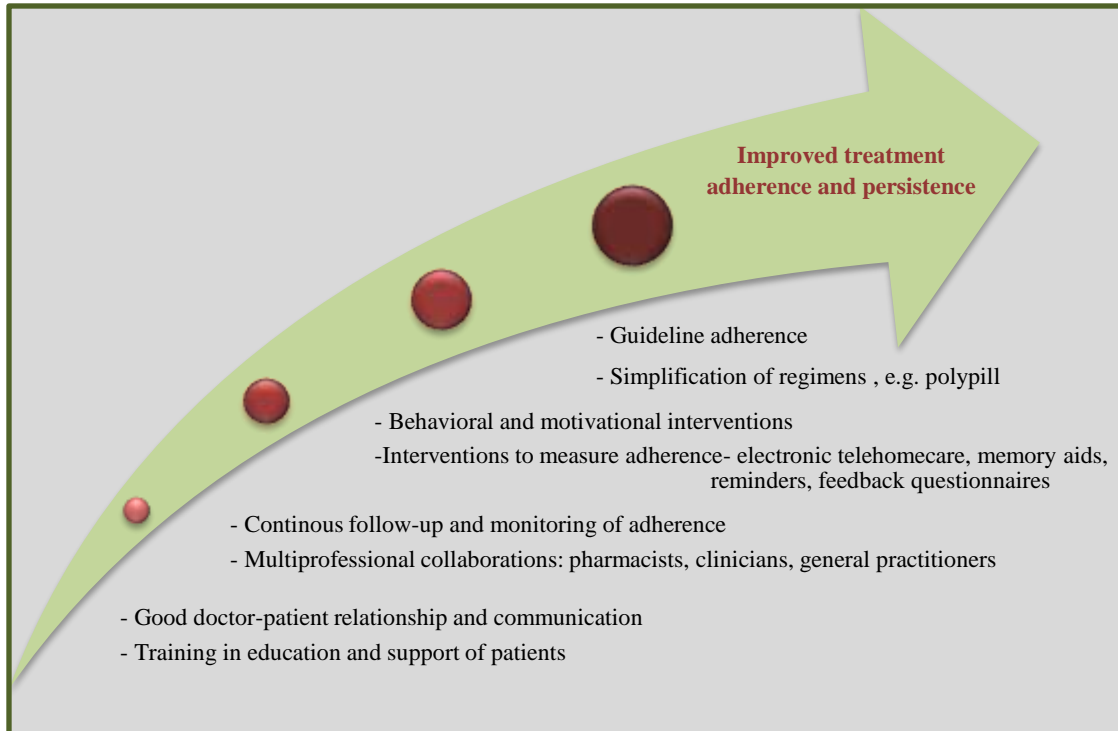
Improved treatment adherence and persistence

- Guideline adherence

- Simplification of regimens , e.g. polypill

- Behavioral and motivational interventions

-Interventions to measure adherence- electronic telehomecare, memory aids, reminders, feedback questionnaires

- Continous follow-up and monitoring of adherence

- Multiprofessional collaborations: pharmacists, clinicians, general practitioners

- Good doctor-patient relationship and communication

- Training in education and support of patients